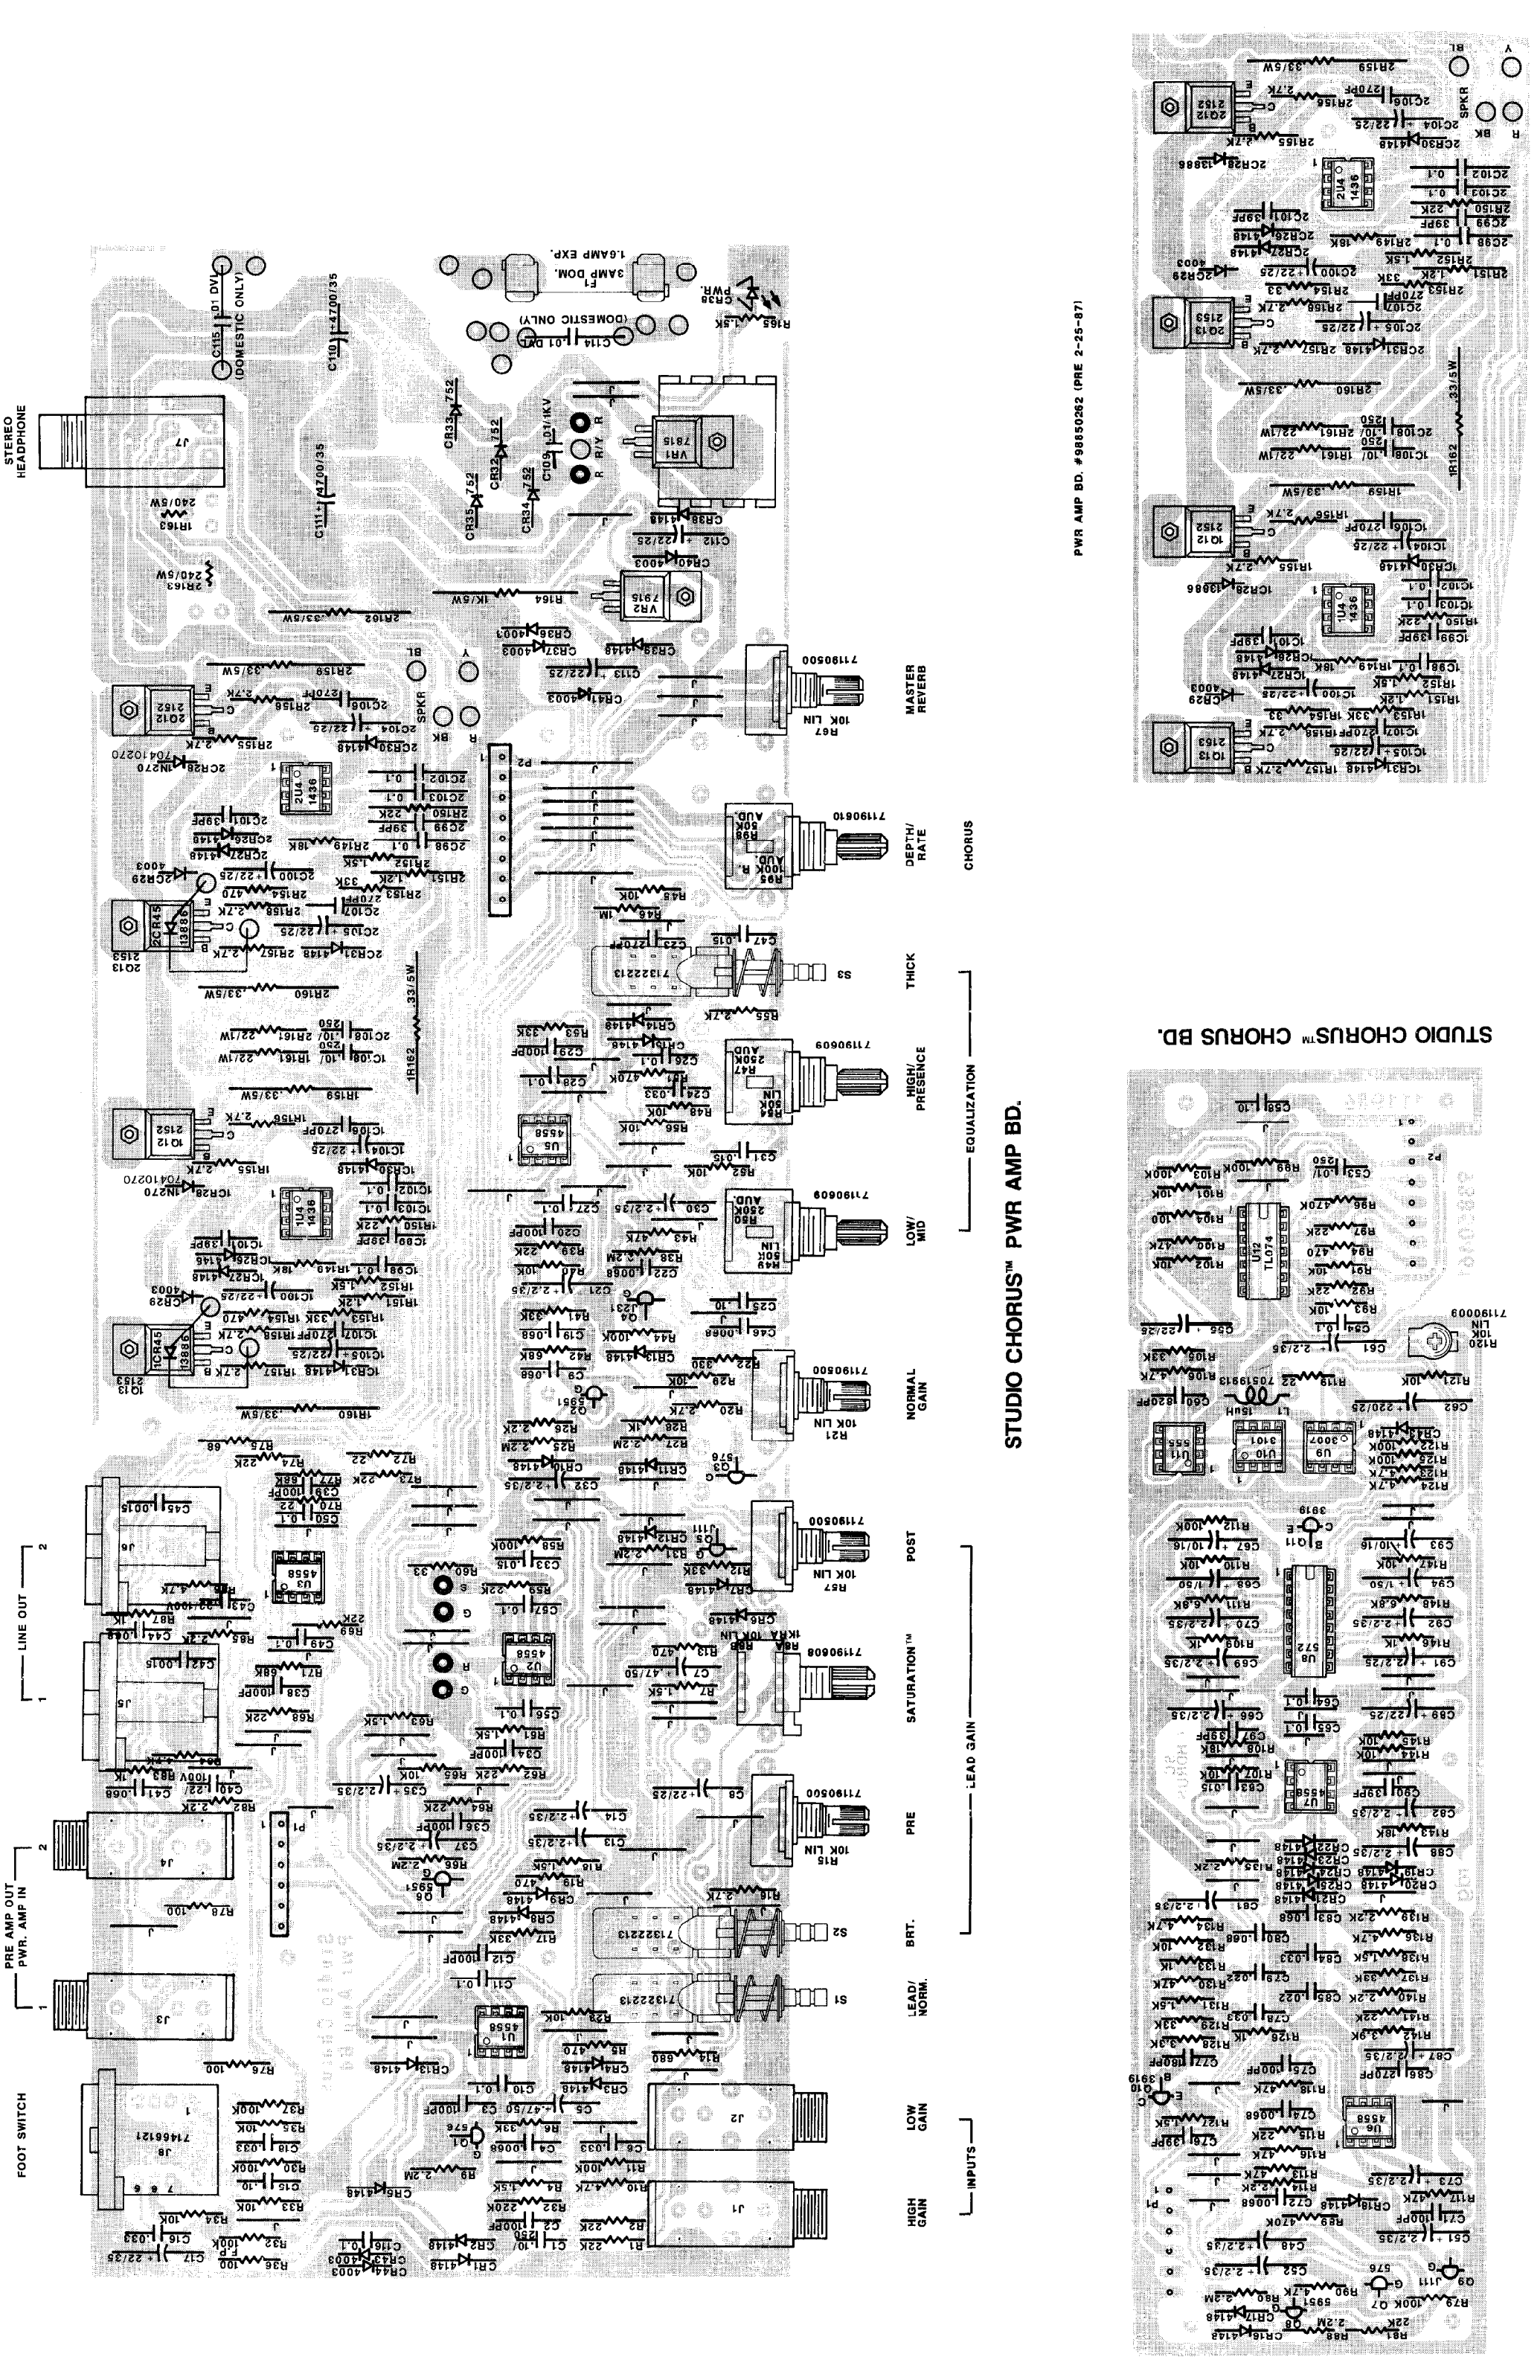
STUDIO CHORUS™ PWR AMP BD.

STUDIO CHORUS™ CHORUS BD.

PWR AMP BD. #98850262 (PRE 2-25-87)

STEREO HEADPHONE

FOOT SWITCH

PRE AMP OUT PWR. AMP IN

LINE OUT

HIGH GAIN

LOW GAIN

INPUTS

LEAD/ NORM.

BRT.

PRE

SATURATION™

LEAD GAIN

POST

NORMAL GAIN

LOW/ MID

HIGH/ PRESENCE

THICK

EQUALIZATION

DEPTH/ RATE

CHORUS

MASTER REVERB

3AMP DOM. F1 1.6AMP EXP.

(DOMESTIC ONLY)

PWR. CR38

SPKR

J1 J2 J3 J4 J5 J6 J7 J8

S1 S2 S3

R15 10K LIN

R21 10K LIN

R57 10K LIN

R67 10K LIN

VR1 7815

VR2 7915

U1 4558

U2 4558

U3 4558

U5 4558

U12 TL074

U8 572

7119060B

71190500

71190609

71190610

71322213

71466121

71190009

R120 10K LIN

1Q12 2152

1Q13 2153

2Q12 2152

2Q13 2153

1U4 1436

2U4 1436

1R162 .33/5W

2R162 .33/5W

1R163 240/5W

2R163 240/5W

C110 4700/35

C111 4700/35

C115 .01 DV (DOMESTIC ONLY)

C114 .01 DV

C109 .01/1KV

R164 1K/5W

R165 1.5K

CR33 752

CR32 752

CR34 752

CR35 752

1CR28 1N270 70410270

2CR28 1N270 70410270

1CR45 13886

2CR45 13886